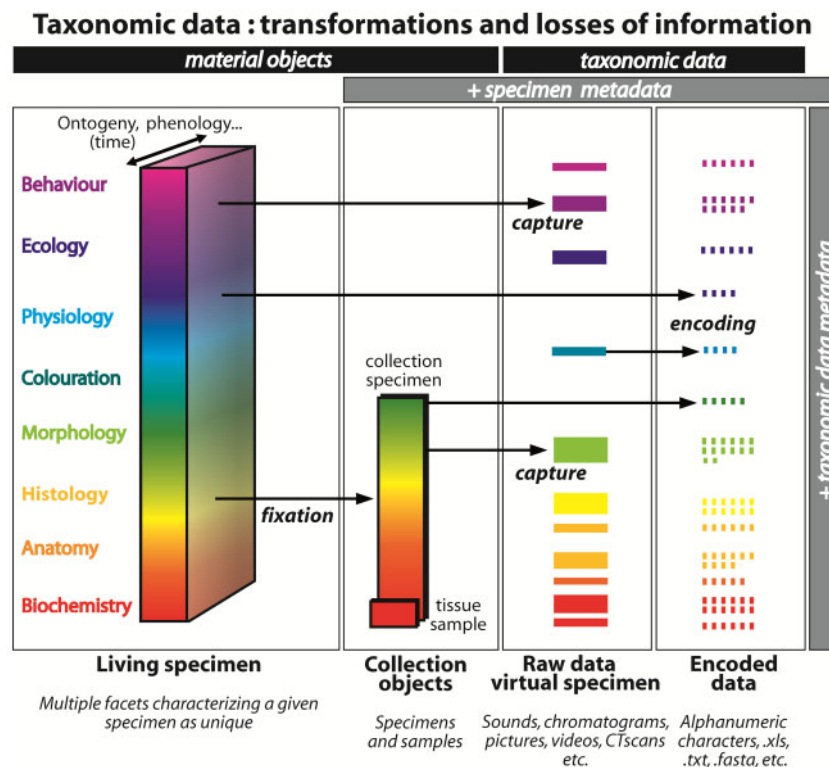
Taxonomic data : transformations and losses of information

material objects

taxonomic data

+ specimen metadata

+ taxonomic data metadata

Ontogeny, phenology... (time)

Behaviour

Ecology

Physiology

Colouration

Morphology

Histology

Anatomy

Biochemistry

capture

encoding

collection specimen

capture

fixation

tissue sample

Living specimen

Multiple facets characterizing a given specimen as unique

Collection objects

Specimens and samples

Raw data virtual specimen

Sounds, chromatograms, pictures, videos, CTscans etc.

Encoded data

Alphanumeric characters, .xls, .txt, .fasta, etc.